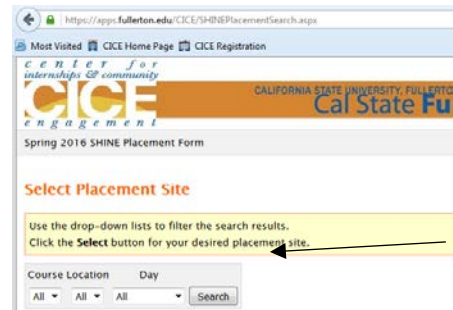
https://apps.fullerton.edu/CICE/SHINEPlacementSearch.aspx

Most Visited CICE Home Page CICE Registration

center for internships & community engagement

CICE

CALIFORNIA STATE UNIVERSITY, FULLERTO

Cal State Fu

Spring 2016 SHINE Placement Form

Select Placement Site

Use the drop-down lists to filter the search results.
Click the Select button for your desired placement site.

Course Location Day

All All All Search